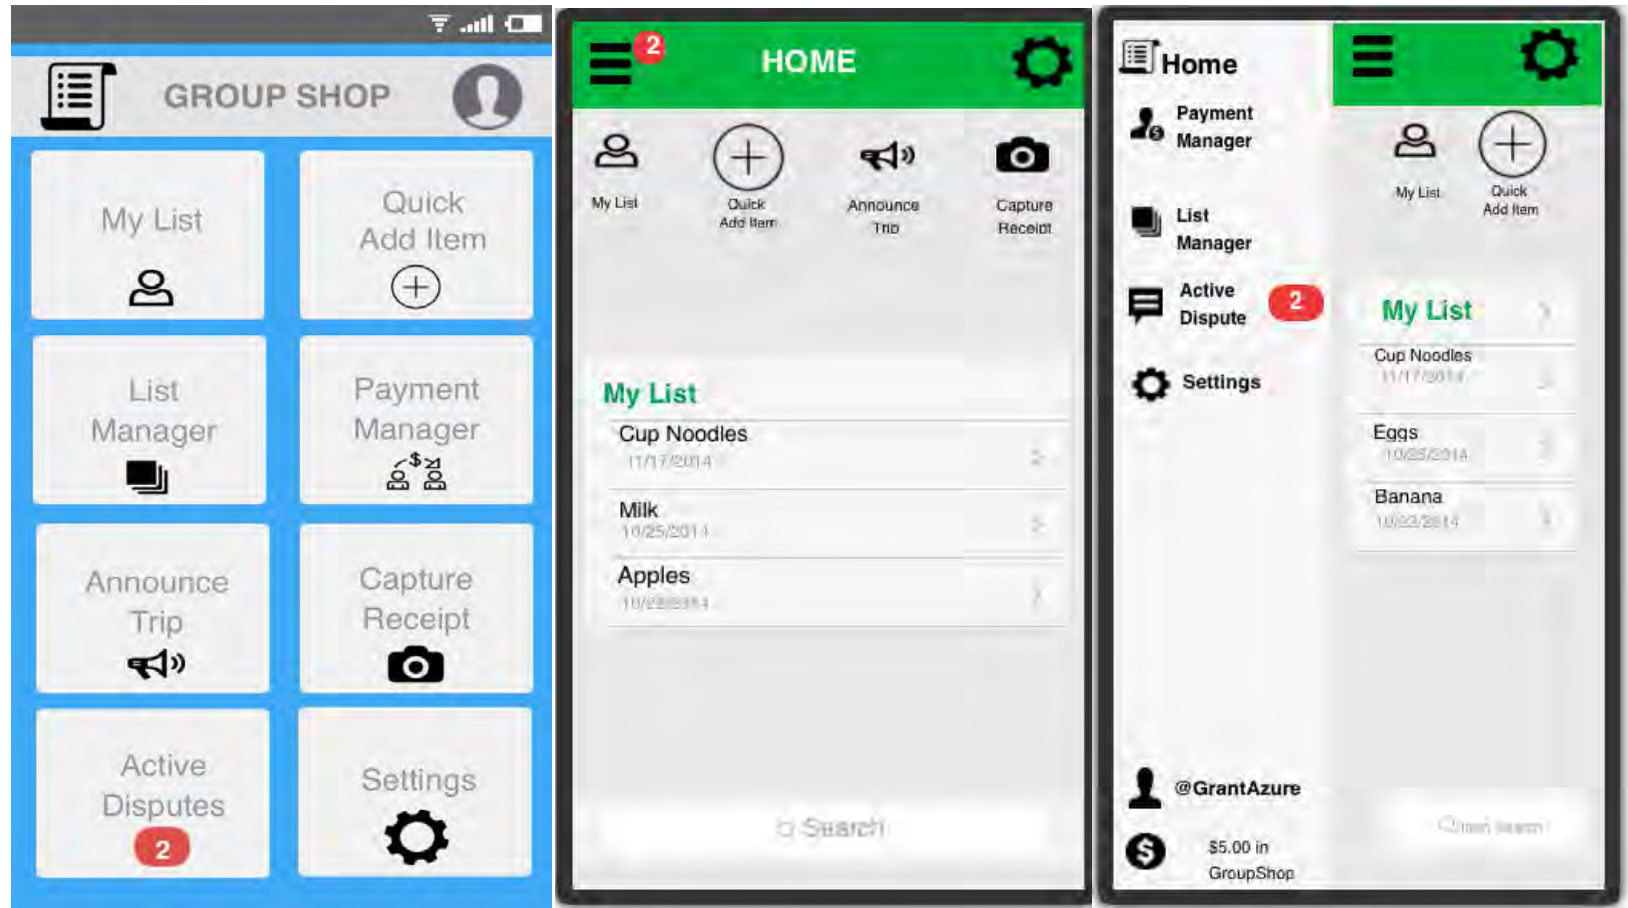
GROUP SHOP

My List

Quick Add Item

List Manager

Payment Manager

Announce Trip

Capture Receipt

Active Disputes
2

Settings

2
HOME

My List

Quick Add Item

Announce Trip

Capture Receipt

My List

Cup Noodles
11/17/2014

Milk
10/25/2014

Apples
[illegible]

Search

Home

Payment Manager

List Manager

Active Dispute
2

Settings

@GrantAzure

$5.00 in GroupShop

My List

Quick Add Item

My List

Cup Noodles
11/17/2014

Eggs
10/25/2014

Banana
10/23/2014

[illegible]